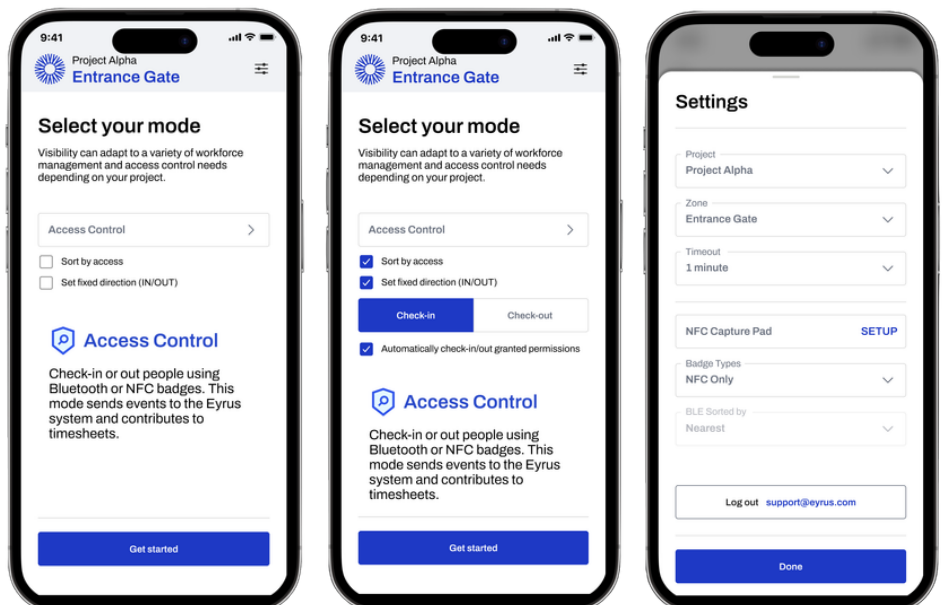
9:41

Project Alpha
Entrance Gate

Select your mode

Visibility can adapt to a variety of workforce management and access control needs depending on your project.

Access Control

Sort by access

Set fixed direction (IN/OUT)

Access Control

Check-in or out people using Bluetooth or NFC badges. This mode sends events to the Eyrus system and contributes to timesheets.

Get started

9:41

Project Alpha
Entrance Gate

Select your mode

Visibility can adapt to a variety of workforce management and access control needs depending on your project.

Access Control

Sort by access

Set fixed direction (IN/OUT)

Check-in

Check-out

Automatically check-in/out granted permissions

Access Control

Check-in or out people using Bluetooth or NFC badges. This mode sends events to the Eyrus system and contributes to timesheets.

Get started

Settings

Project
Project Alpha

Zone
Entrance Gate

Timeout
1 minute

NFC Capture Pad
SETUP

Badge Types
NFC Only

BLE Sorted by
Nearest

Log out support@eyrus.com

Done